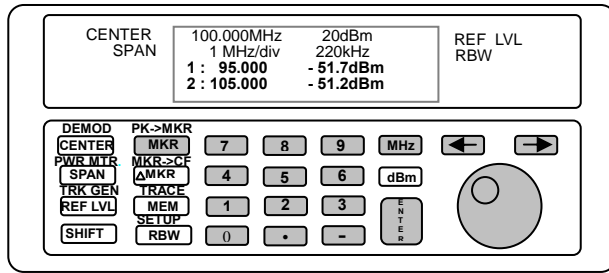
CENTER
SPAN

100.000MHz 20dBm
1 MHz/div 220kHz
1 : 95.000 - 51.7dBm
2 : 105.000 - 51.2dBm

REF LVL
RBW

DEMOD
CENTER
PWR MTR
SPAN
TRK GEN
REF LVL
SHIFT

PK->MKR
MKR
MKR->CF
ΔMKR
TRACE
MEM
SETUP
RBW

7 8 9 MHz
4 5 6 dBm
1 2 3
0 • -

ENTER